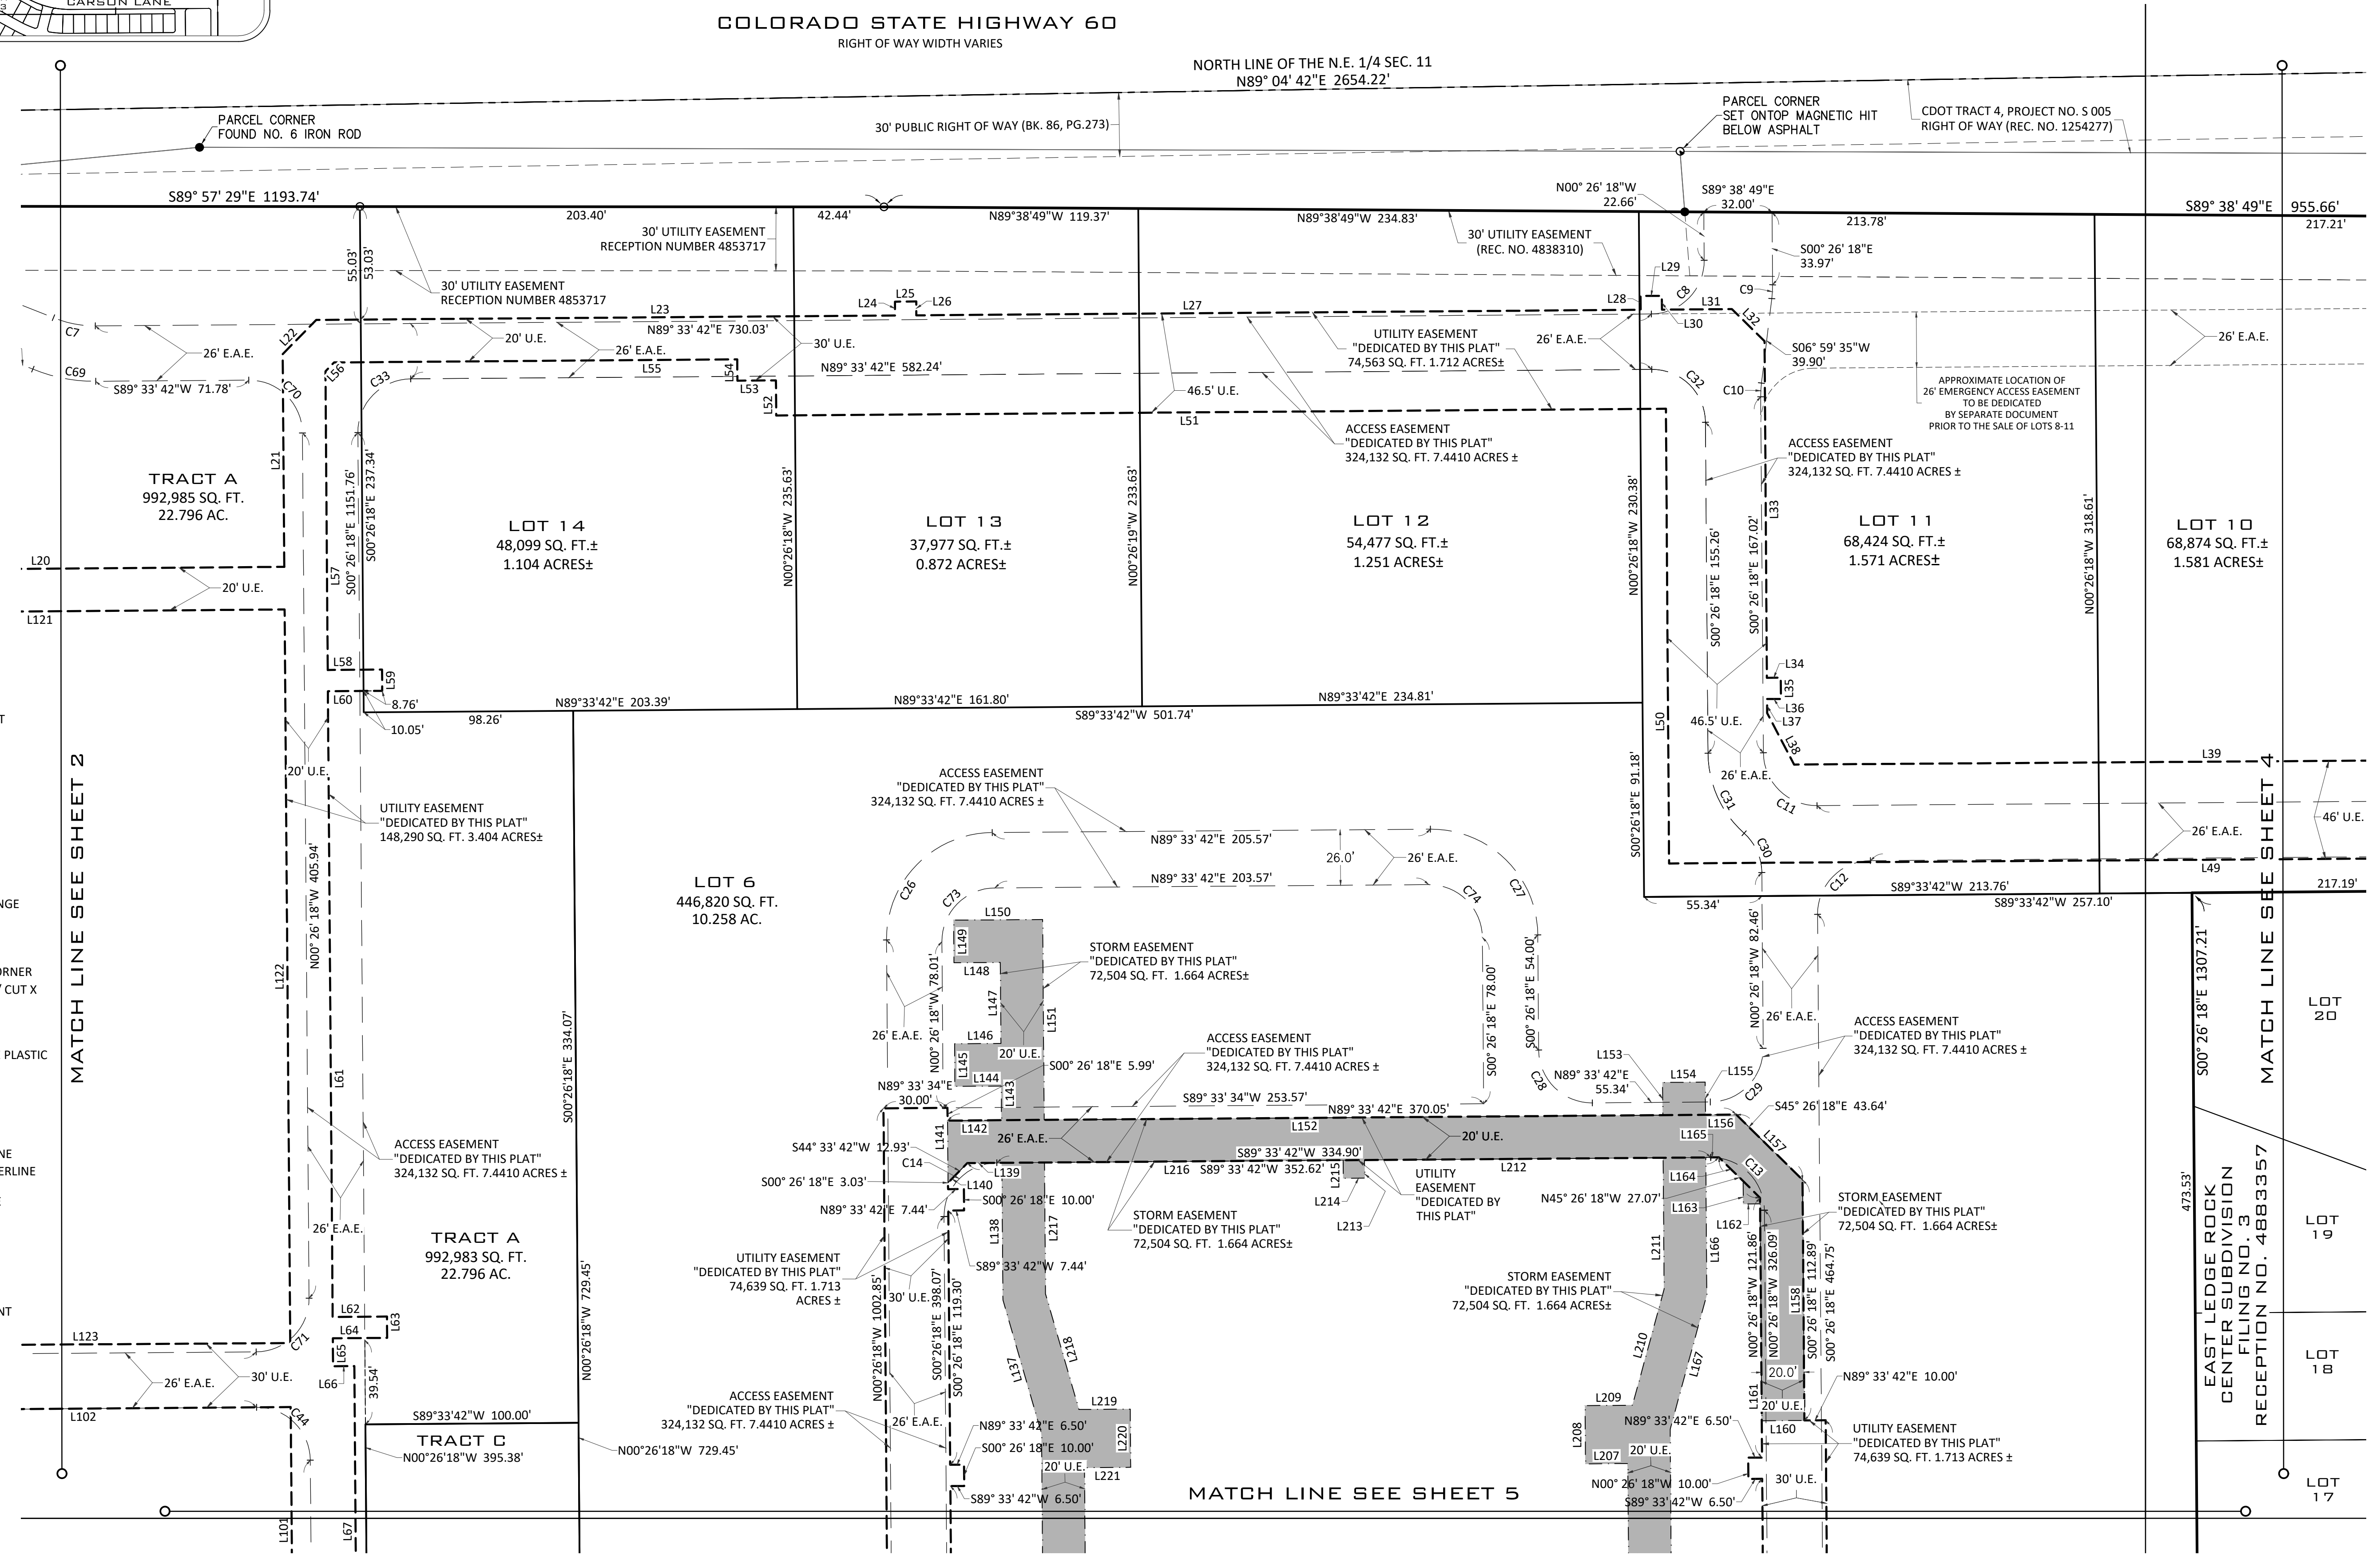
CARSON LANE

COLORADO STATE HIGHWAY 60
RIGHT OF WAY WIDTH VARIES

NORTH LINE OF THE N.E. 1/4 SEC. 11
N89° 04' 42"E 2654.22'

PARCEL CORNER
FOUND NO. 6 IRON ROD

30' PUBLIC RIGHT OF WAY (BK. 86, PG.273)

PARCEL CORNER
SET ONTOP MAGNETIC HIT
BELOW ASPHALT

CDOT TRACT 4, PROJECT NO. S 005
RIGHT OF WAY (REC. NO. 1254277)

S89° 57' 29"E 1193.74'
203.40'
30' UTILITY EASEMENT
RECEPTION NUMBER 4853717
42.44'
N89°38'49"W 119.37'
N89°38'49"W 234.83'
N00° 26' 18"W
22.66'
S89° 38' 49"E
32.00'
213.78'
S89° 38' 49"E 955.66'
217.21'
30' UTILITY EASEMENT
(REC. NO. 4838310)
S00° 26' 18"E
33.97'
55.03'
53.03'
30' UTILITY EASEMENT
RECEPTION NUMBER 4853717
L29
L28
C8
L31
C9
L24 L25 L26
L27
L23
N89° 33' 42"E 730.03'
L30
L32
C7
L22
26' E.A.E.
20' U.E.
26' E.A.E.
30' U.E.
UTILITY EASEMENT
"DEDICATED BY THIS PLAT"
74,563 SQ. FT. 1.712 ACRES±
26' E.A.E.
26' E.A.E.
S06° 59' 35"W
39.90'
L56
C33
L55
L54
L53
L52
N89° 33' 42"E 582.24'
C32
C10
C69
S89° 33' 42"W 71.78'
C70
46.5' U.E.
L51
APPROXIMATE LOCATION OF
26' EMERGENCY ACCESS EASEMENT
TO BE DEDICATED
BY SEPARATE DOCUMENT
PRIOR TO THE SALE OF LOTS 8-11
ACCESS EASEMENT
"DEDICATED BY THIS PLAT"
324,132 SQ. FT. 7.4410 ACRES ±
ACCESS EASEMENT
"DEDICATED BY THIS PLAT"
324,132 SQ. FT. 7.4410 ACRES ±

L21
TRACT A
992,985 SQ. FT.
22.796 AC.

S00°26'18"E 1151.76'
S00°26'18"E 237.34'
LOT 14
48,099 SQ. FT.±
1.104 ACRES±
N00°26'18"W 233.63'
LOT 13
37,977 SQ. FT.±
0.872 ACRES±
N00°26'19"W 233.63'
LOT 12
54,477 SQ. FT.±
1.251 ACRES±
N00°26'18"W 230.38'
S00° 26' 18"E 155.26'
S00° 26' 18"E 167.02'
L33
LOT 11
68,424 SQ. FT.±
1.571 ACRES±
N00°26'18"W 318.61'
LOT 10
68,874 SQ. FT.±
1.581 ACRES±

L20
20' U.E.
L121
L57
L58
L59
L60
8.76'
10.05'
98.26'
N89°33'42"E 203.39'
N89°33'42"E 161.80'
S89°33'42"W 501.74'
N89°33'42"E 234.81'
L34
L35
L36
L37
L38
L50
46.5' U.E.
26' E.A.E.
L39
C31
C11
26' E.A.E.
46' U.E.
L49
C30
C12
S89°33'42"W 213.76'
S89°33'42"W 257.10'
55.34'
217.19'
S00°26'18"E 91.18'

MATCH LINE SEE SHEET 2
MATCH LINE SEE SHEET 4

20' U.E.
UTILITY EASEMENT
"DEDICATED BY THIS PLAT"
148,290 SQ. FT. 3.404 ACRES±
N00° 26' 18"W 405.94'
ACCESS EASEMENT
"DEDICATED BY THIS PLAT"
324,132 SQ. FT. 7.4410 ACRES ±
N89° 33' 42"E 205.57'
26.0'
26' E.A.E.
N89° 33' 42"E 203.57'
LOT 6
446,820 SQ. FT.
10.258 AC.
C26
C73
C74
C27
L150
L149
L148
N00° 26' 18"W 78.01'
STORM EASEMENT
"DEDICATED BY THIS PLAT"
72,504 SQ. FT. 1.664 ACRES±
S00° 26' 18"E 78.00'
S00° 26' 18"E 54.00'
N00° 26' 18"W 82.46'
26' E.A.E.
L147
L151
L146
20' U.E.
26' E.A.E.
L145
L144
L143
ACCESS EASEMENT
"DEDICATED BY THIS PLAT"
324,132 SQ. FT. 7.4410 ACRES ±
S00° 26' 18"E 5.99'
ACCESS EASEMENT
"DEDICATED BY THIS PLAT"
324,132 SQ. FT. 7.4410 ACRES ±
L153
C28
N89° 33' 42"E
55.34'
L154
L155
C29
S45° 26' 18"E 43.64'
N89° 33' 34"E
30.00'
S89° 33' 34"W 253.57'
N89° 33' 42"E 370.05'
L152
L141
L142
26' E.A.E.
20' U.E.
L165
L156
L157
S00°26'18"E 334.07'
L122
L61
S44° 33' 42"W 12.93'
C14
L139
S89° 33' 42"W 334.90'
L216
S89° 33' 42"W 352.62'
L215
L214
L213
UTILITY
EASEMENT
"DEDICATED BY
THIS PLAT"
L212
L164
C13
S00° 26' 18"E 3.03'
L140
S00° 26' 18"E 10.00'
N45° 26' 18"W 27.07'
L163
STORM EASEMENT
"DEDICATED BY THIS PLAT"
72,504 SQ. FT. 1.664 ACRES±
N89° 33' 42"E 7.44'
L138
L217
STORM EASEMENT
"DEDICATED BY THIS PLAT"
72,504 SQ. FT. 1.664 ACRES±
L162
ACCESS EASEMENT
"DEDICATED BY THIS PLAT"
324,132 SQ. FT. 7.4410 ACRES ±
26' E.A.E.
TRACT A
992,983 SQ. FT.
22.796 AC.
UTILITY EASEMENT
"DEDICATED BY THIS PLAT"
74,639 SQ. FT. 1.713
ACRES ±
S89° 33' 42"W 7.44'
L211
L166
N00° 26' 18"W 121.86'
N00° 26' 18"W 326.09'
S00° 26' 18"E 112.89'
S00° 26' 18"E 464.75'
L158
N00°26'18"W 1002.85'
30' U.E.
S00°26'18"E 398.07'
S00° 26' 18"E 119.30'
STORM EASEMENT
"DEDICATED BY THIS PLAT"
72,504 SQ. FT. 1.664 ACRES±
N00°26'18"W 729.45'
L62
L63
L64
L123
C71
L65
26' E.A.E.
30' U.E.
L137
L218
L210
L167
20.0'
N89° 33' 42"E 10.00'
L66
39.54'
L219
L209
L161
20' U.E.
L102
C44
S89°33'42"W 100.00'
ACCESS EASEMENT
"DEDICATED BY THIS PLAT"
324,132 SQ. FT. 7.4410 ACRES ±
26' E.A.E.
N89° 33' 42"E 6.50'
S00° 26' 18"E 10.00'
L220
L208
N89° 33' 42"E 6.50'
L207
20' U.E.
L160
UTILITY EASEMENT
"DEDICATED BY THIS PLAT"
74,639 SQ. FT. 1.713 ACRES ±
TRACT C
N00°26'18"W 395.38'
N00°26'18"W 729.45'
20' U.E.
L221
N00° 26' 18"W 10.00'
30' U.E.
S89° 33' 42"W 6.50'
MATCH LINE SEE SHEET 5
S89° 33' 42"W 6.50'
L101
L67

S00° 26' 18"E 1307.21'
473.53'
EAST LEDGE ROCK
CENTER SUBDIVISION
FILING NO. 3
RECEPTION NO. 4883357
LOT 20
LOT 19
LOT 18
LOT 17

T
NGE
ORNER
CUT X
PLASTIC
NE
ERLINE
NT